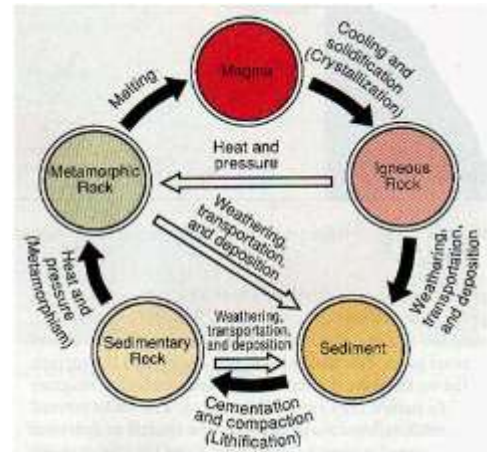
Magma

Cooling and solidification (Crystallization)

Igneous Rock

Weathering, transportation, and deposition

Sediment

Cementation and compaction (Lithification)

Sedimentary Rock

Weathering, transportation, and deposition

Heat and pressure (Metamorphism)

Metamorphic Rock

Melting

Heat and pressure

Weathering, transportation, and deposition